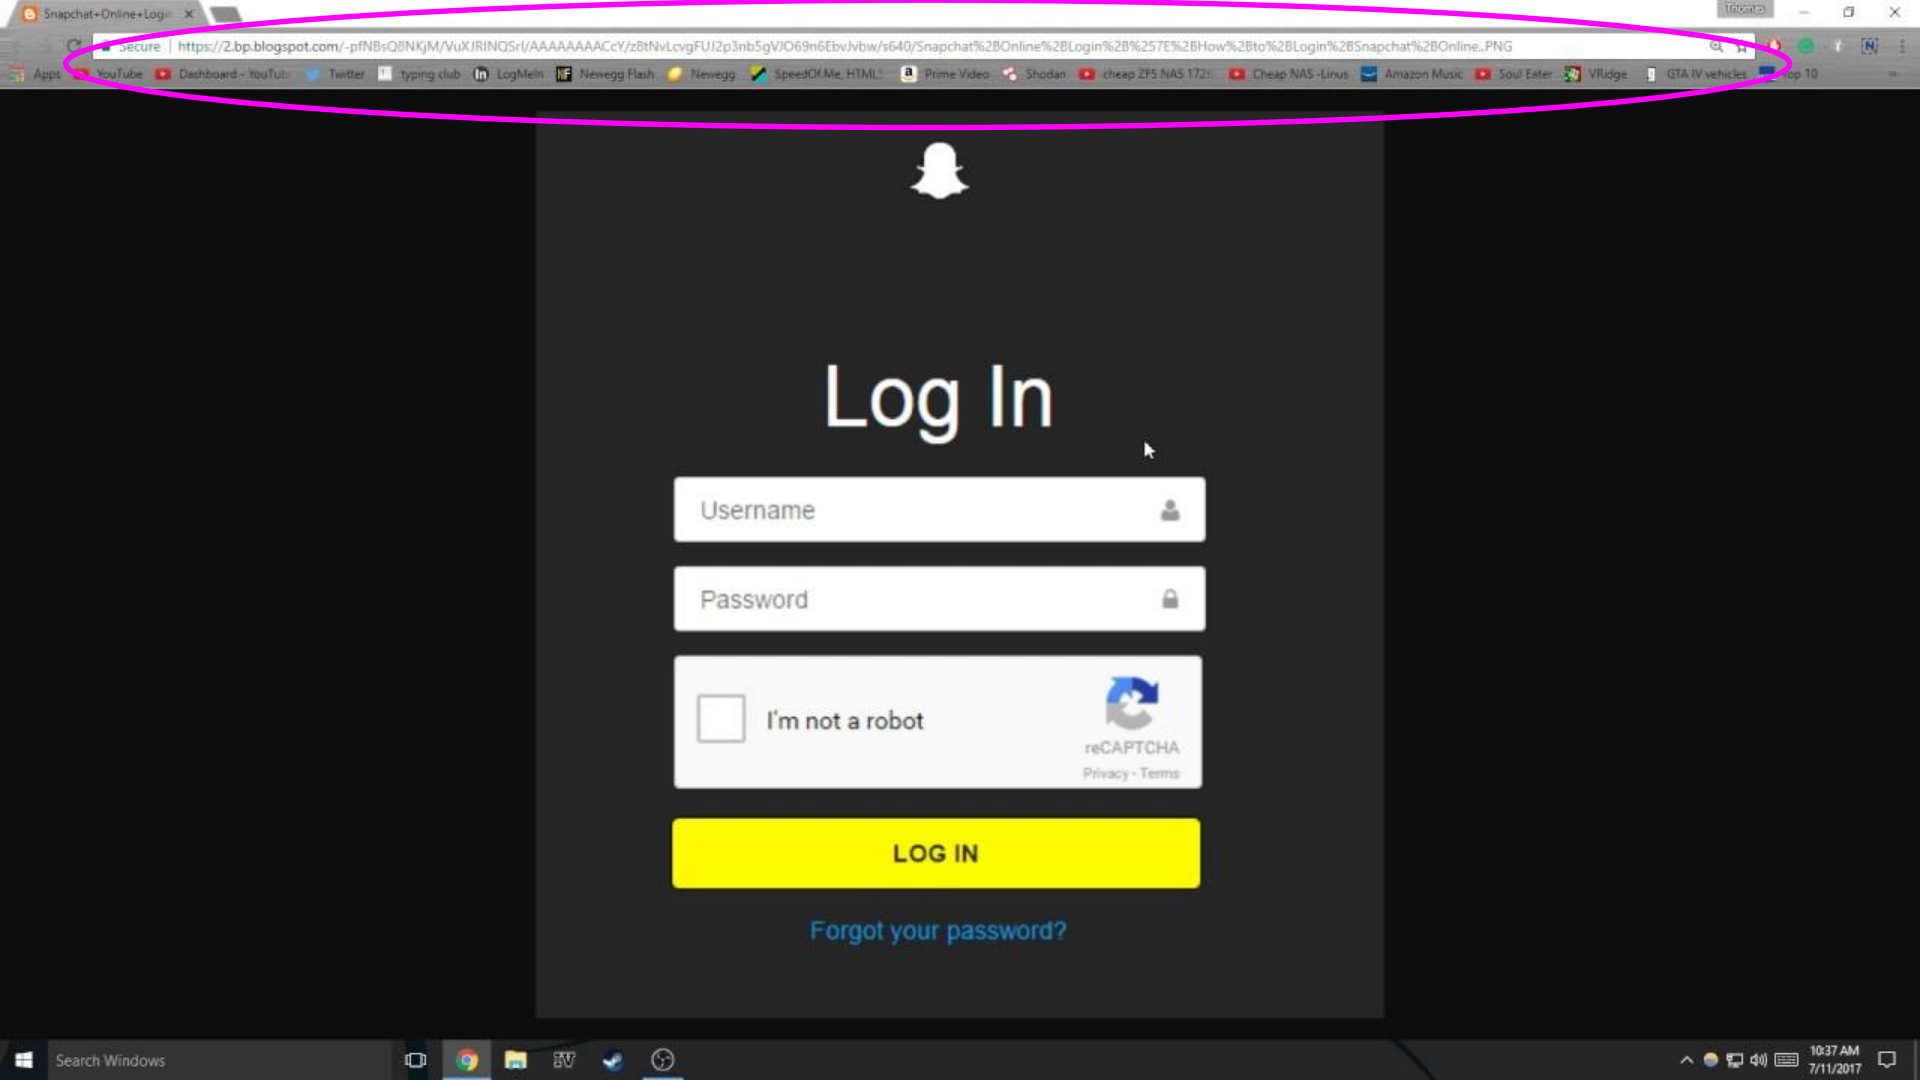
Snapchat+Online+Login ×

Thomas

Secure | https://2.bp.blogspot.com/-pfNBsQ8NKjM/VuXJRINQSrI/AAAAAAAACcY/z8tNvLcvgFUJ2p3nb5gVJO69n6EbvJvbw/s640/Snapchat%2BOnline%2BLogin%2B%257E%2BHow%2Bto%2BLogin%2BSnapchat%2BOnline..PNG

Apps YouTube Dashboard - YouTube Twitter typing club LogMeIn Newegg Flash Newegg SpeedOf.Me, HTML5 Prime Video Shodan cheap ZFS NAS 172 Cheap NAS -Linus Amazon Music Soul Eater VRidge GTA IV vehicles top 10

Log In

Username

Password

I'm not a robot

reCAPTCHA
Privacy - Terms

LOG IN

Forgot your password?

Search Windows

10:37 AM
7/11/2017